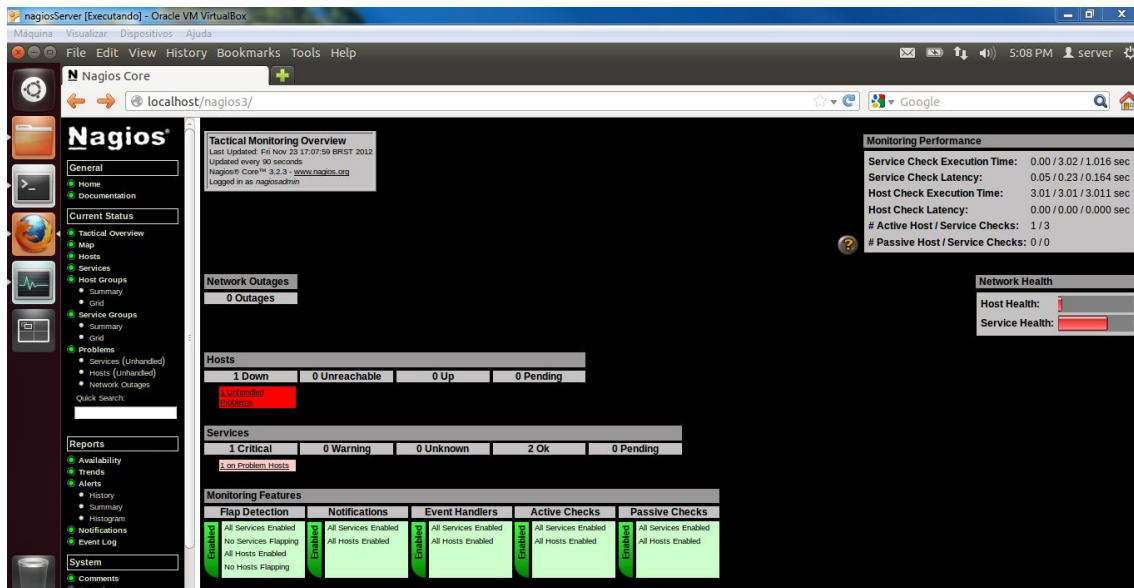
nagiosServer [Executando] - Oracle VM VirtualBox
Máquina Visualizar Dispositivos Ajuda
File Edit View History Bookmarks Tools Help
5:08 PM server
Nagios Core
localhost/nagios3/
Google

Nagios

General
Home
Documentation

Current Status
Tactical Overview
Map
Hosts
Services
Host Groups
Summary
Grid
Service Groups
Summary
Grid
Problems
Services (Unhandled)
Hosts (Unhandled)
Network Outages
Quick Search:

Reports
Availability
Trends
Alerts
History
Summary
Histogram
Notifications
Event Log

System
Comments

Tactical Monitoring Overview
Last Updated: Fri Nov 23 17:07:59 BRST 2012
Updated every 90 seconds
Nagios® Core™ 3.2.3 - www.nagios.org
Logged in as nagiosadmin

Monitoring Performance
| Service Check Execution Time: | 0.00 / 3.02 / 1.016 sec |
|---|---|
| Service Check Latency: | 0.05 / 0.23 / 0.164 sec |
| Host Check Execution Time: | 3.01 / 3.01 / 3.011 sec |
| Host Check Latency: | 0.00 / 0.00 / 0.000 sec |
| # Active Host / Service Checks: | 1 / 3 |
| # Passive Host / Service Checks: | 0 / 0 |

Network Outages
0 Outages

Network Health
Host Health:
Service Health:

Hosts
| 1 Down | 0 Unreachable | 0 Up | 0 Pending |
|---|---|---|---|
| 1 Unhandled Problems | | | |

Services
| 1 Critical | 0 Warning | 0 Unknown | 2 Ok | 0 Pending |
|---|---|---|---|---|
| 1 on Problem Hosts | | | | |

Monitoring Features
| Flap Detection | Notifications | Event Handlers | Active Checks | Passive Checks |
|---|---|---|---|---|
| Enabled All Services Enabled No Services Flapping All Hosts Enabled No Hosts Flapping | Enabled All Services Enabled All Hosts Enabled | Enabled All Services Enabled All Hosts Enabled | Enabled All Services Enabled All Hosts Enabled | Enabled All Services Enabled All Hosts Enabled |